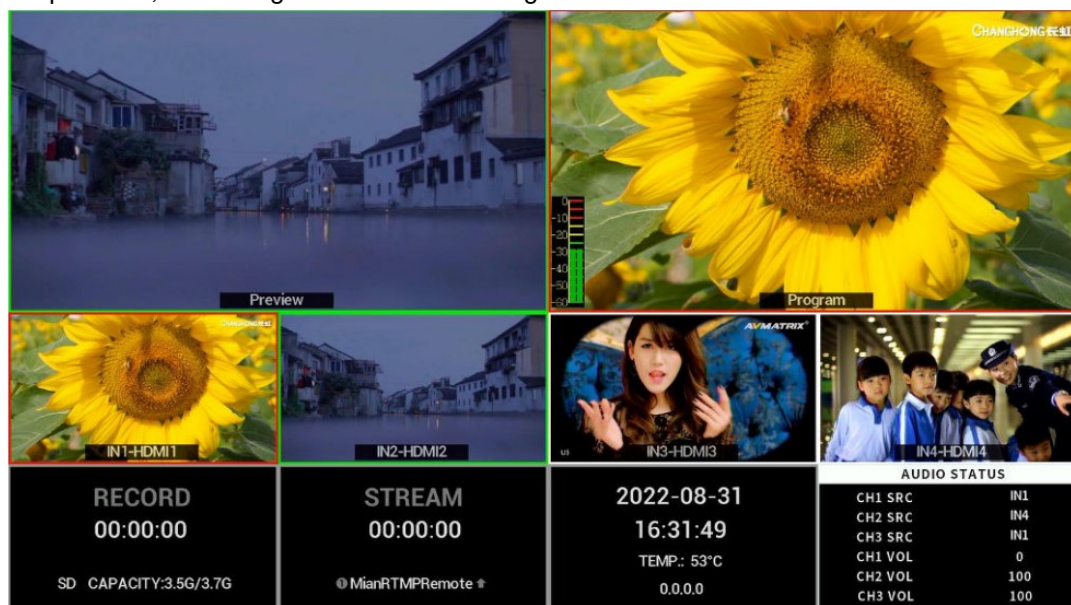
Preview

CHANGHONG长虹

0
-10
-20
-30
-40
-50
-60

Program

IN1-HDMI1

IN2-HDMI2

AVMATRIX

IN3-HDMI3

IN4-HDMI4

RECORD
00:00:00
SD CAPACITY:3.5G/3.7G

STREAM
00:00:00
MianRTMPRemote

2022-08-31
16:31:49
TEMP.: 53°C
0.0.0.0

AUDIO STATUS

| | |
|---|---|
| CH1 SRC | IN1 |
| CH2 SRC | IN4 |
| CH3 SRC | IN1 |
| CH1 VOL | 0 |
| CH2 VOL | 100 |
| CH3 VOL | 100 |